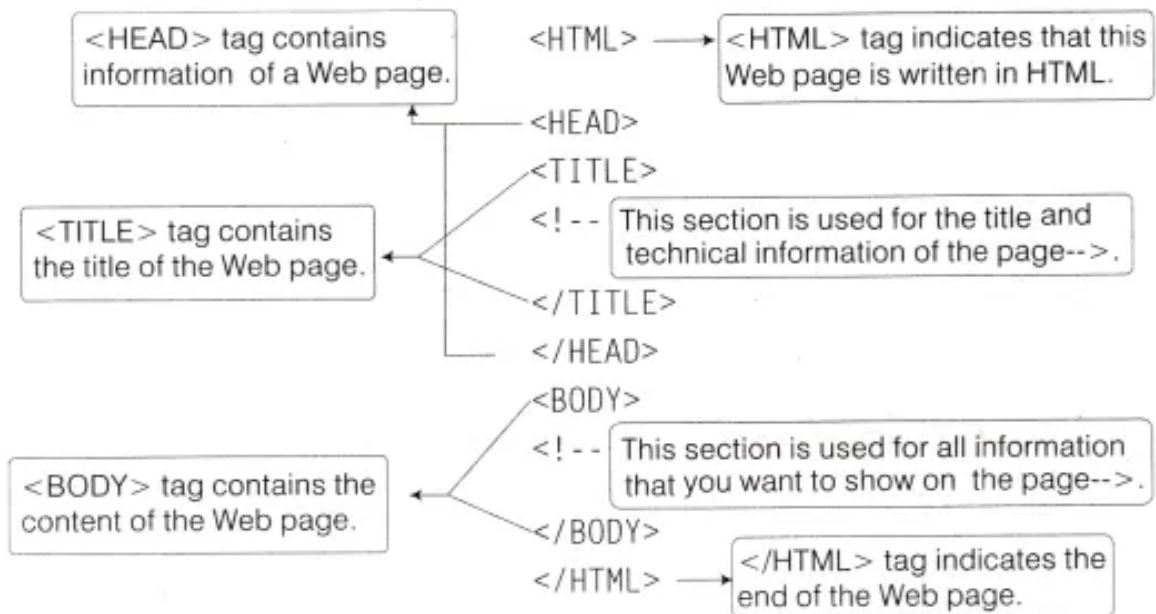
<HEAD> tag contains information of a Web page.

<HTML>

<HTML> tag indicates that this Web page is written in HTML.

<HEAD>

<TITLE>

<TITLE> tag contains the title of the Web page.

<!-- This section is used for the title and technical information of the page-->.

</TITLE>

</HEAD>

<BODY>

<BODY> tag contains the content of the Web page.

<!-- This section is used for all information that you want to show on the page-->.

</BODY>

</HTML>

</HTML> tag indicates the end of the Web page.